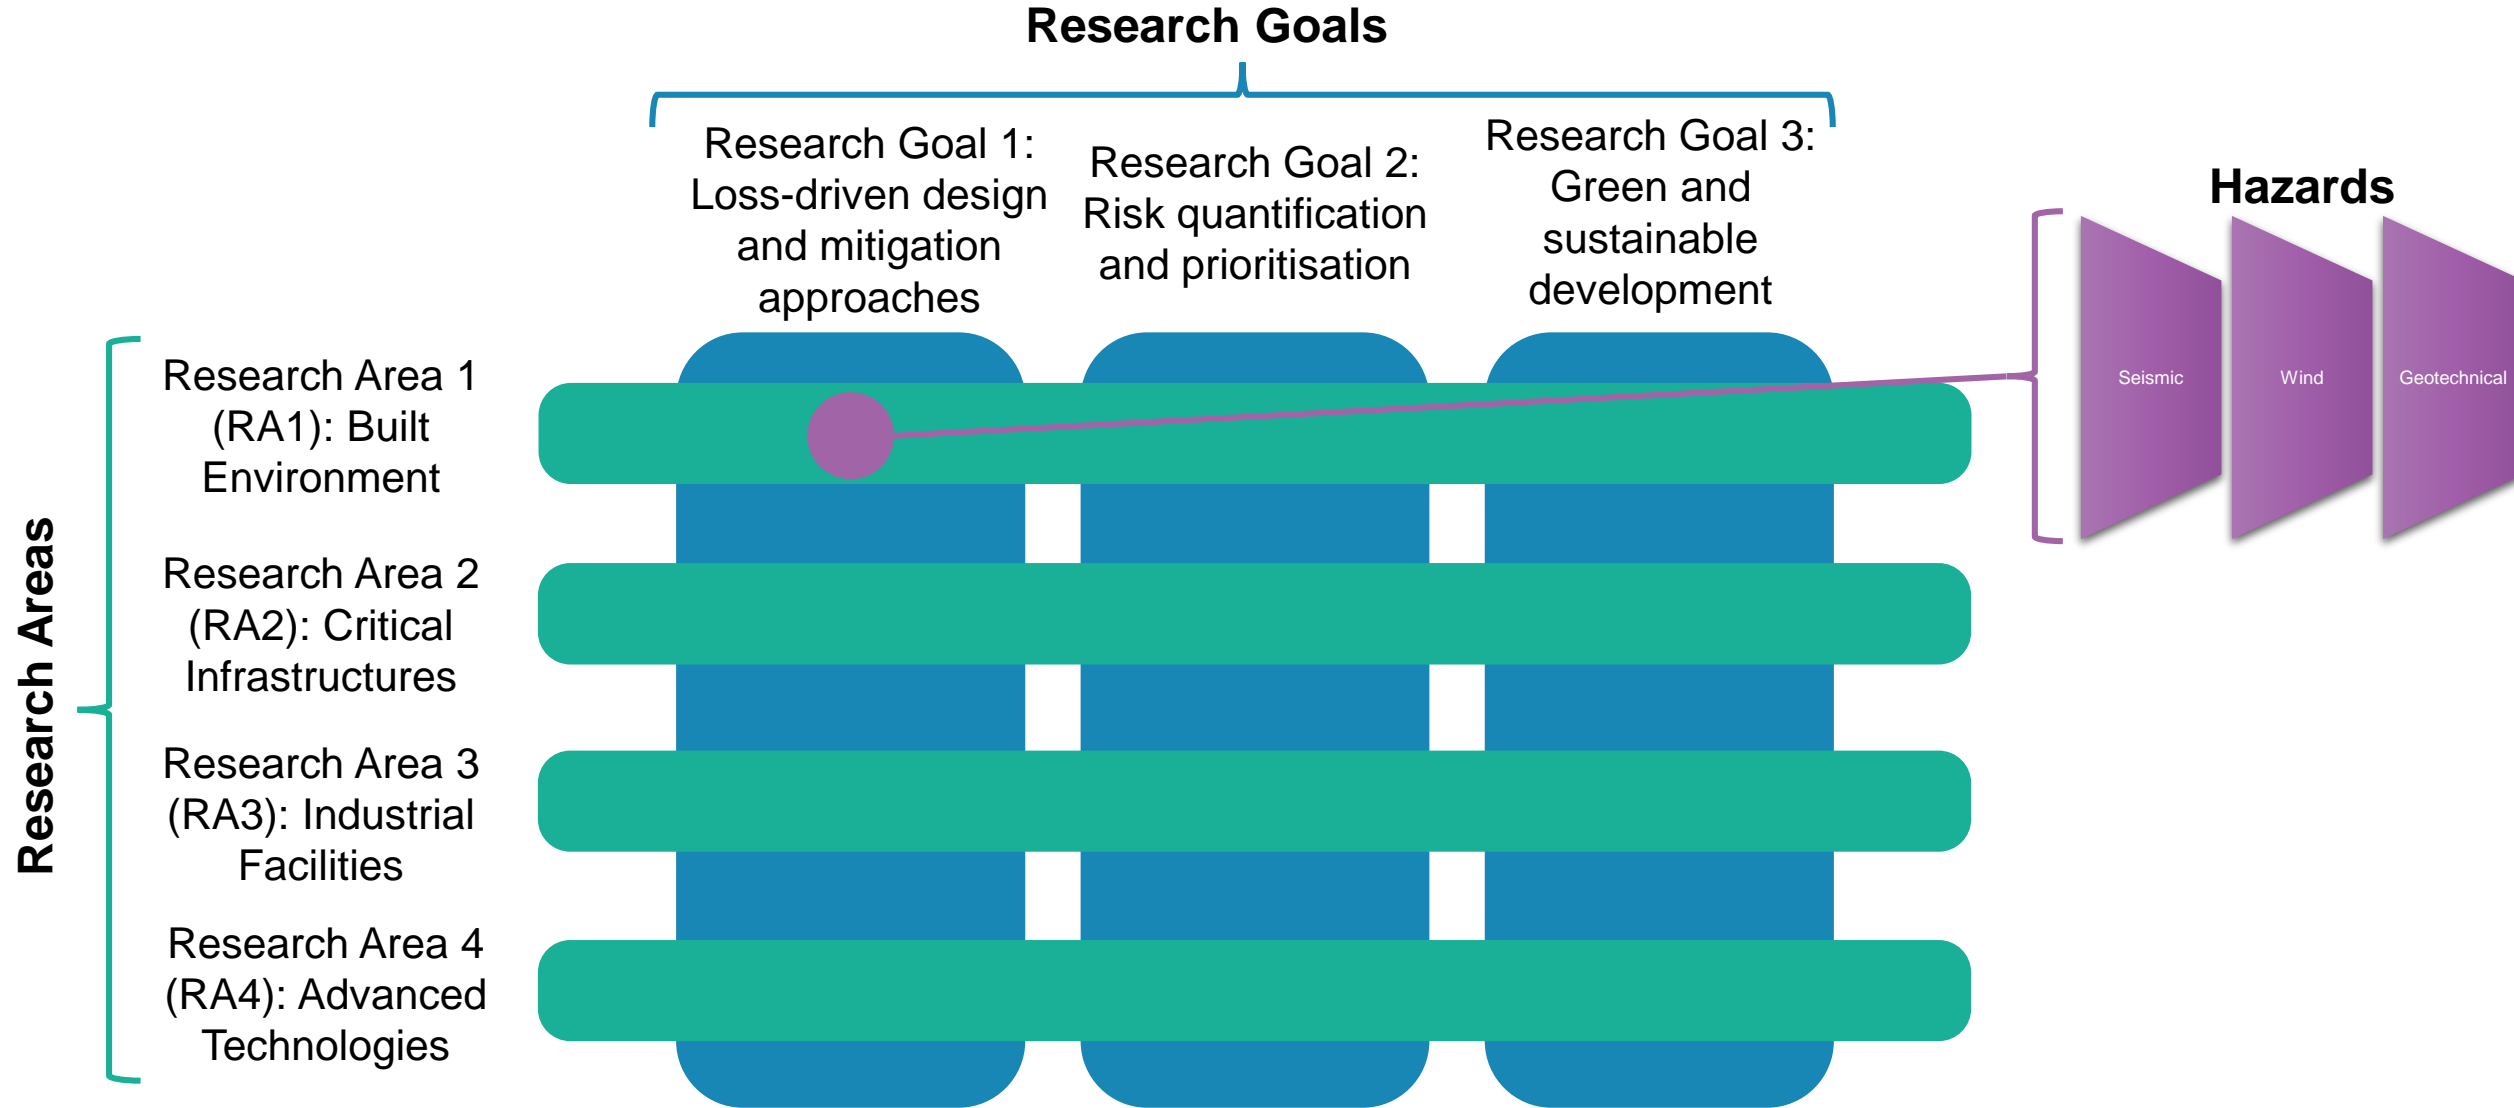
Research Goals

Research Goal 1: Loss-driven design and mitigation approaches

Research Goal 2: Risk quantification and prioritisation

Research Goal 3: Green and sustainable development

Hazards

Seismic

Wind

Geotechnical

Research Areas

Research Area 1 (RA1): Built Environment

Research Area 2 (RA2): Critical Infrastructures

Research Area 3 (RA3): Industrial Facilities

Research Area 4 (RA4): Advanced Technologies